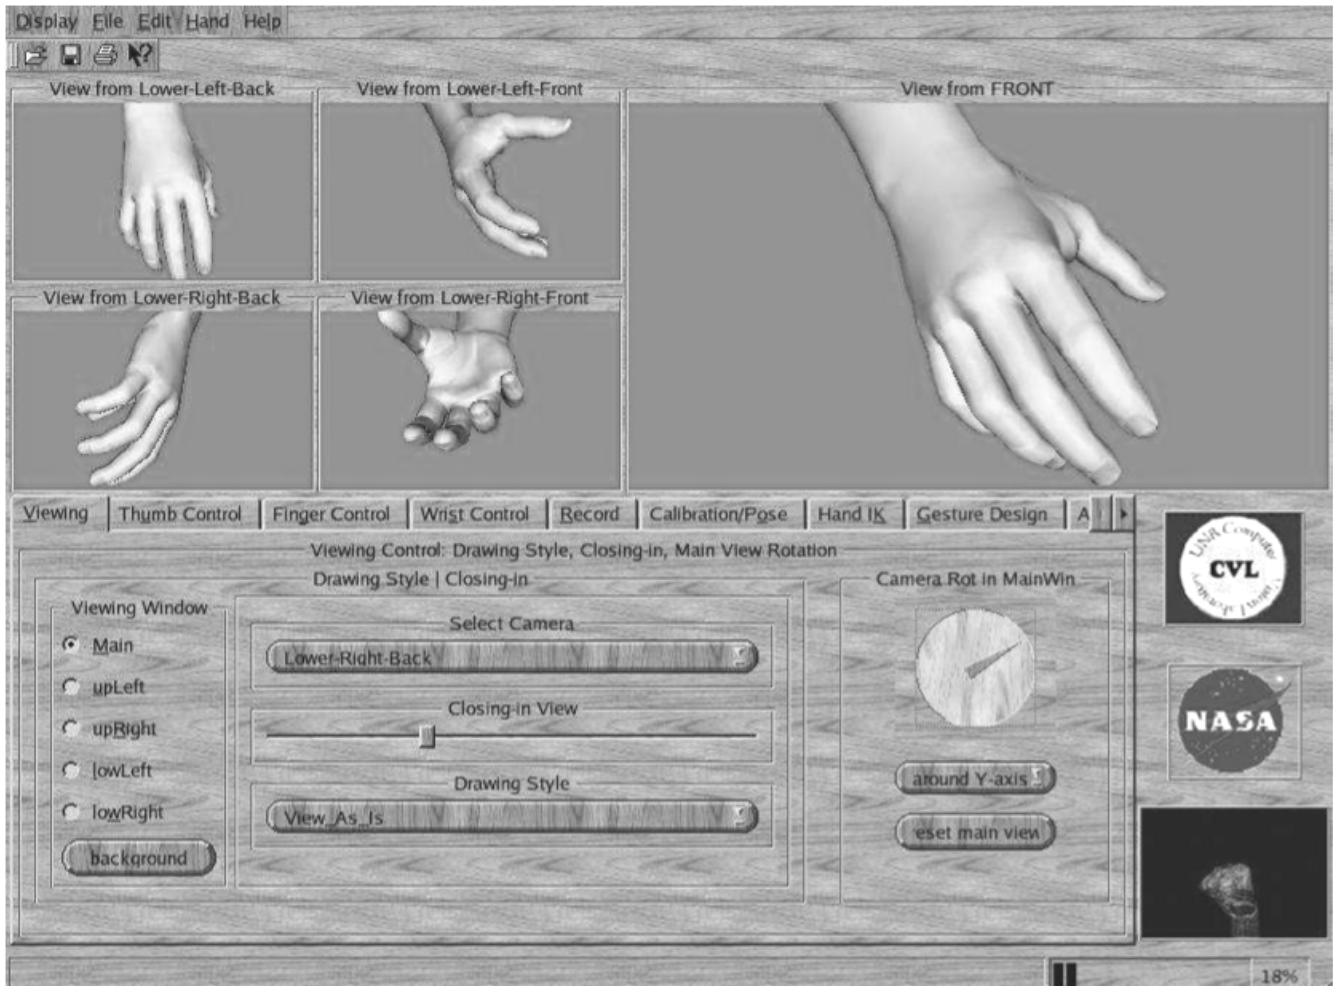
Display File Edit Hand Help

View from Lower-Left-Back
View from Lower-Left-Front
View from FRONT
View from Lower-Right-Back
View from Lower-Right-Front

Viewing | Thumb Control | Finger Control | Wrist Control | Record | Calibration/Pose | Hand IK | Gesture Design | A

Viewing Control: Drawing Style, Closing-in, Main View Rotation

Drawing Style | Closing-in

Viewing Window

Main
upLeft
upRight
lowLeft
lowRight
background

Select Camera
Lower-Right-Back

Closing-in View

Drawing Style
View_As_Is

Camera Rot in MainWin

around Y-axis

eset main view

UNR Computer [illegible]
CVL

NASA

18%